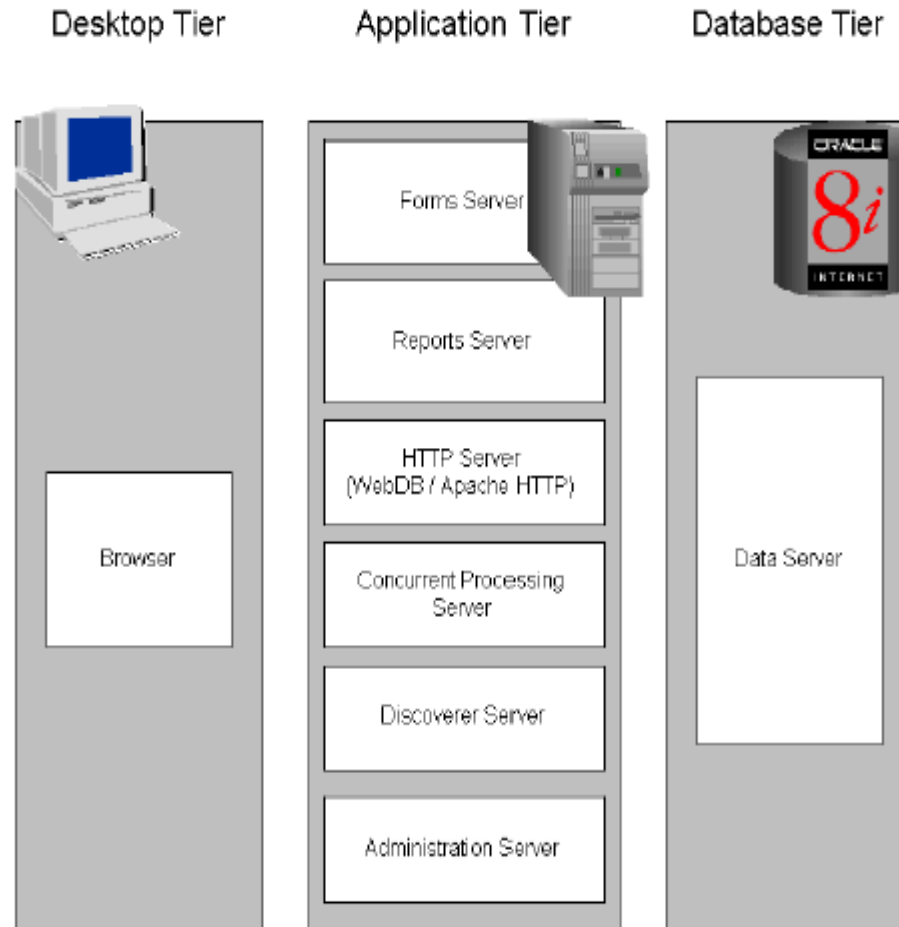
Desktop Tier

Application Tier

Database Tier

ORACLE
8i
INTERNET

Forms Server

Reports Server

HTTP Server (WebDB / Apache HTTP)

Concurrent Processing Server

Discoverer Server

Administration Server

Browser

Data Server